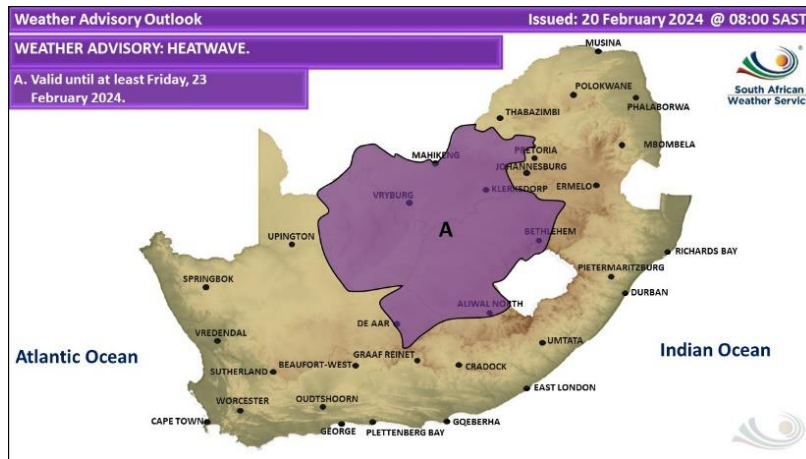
Weather Advisory Outlook

Issued: 20 February 2024 @ 08:00 SAST

WEATHER ADVISORY: HEATWAVE.

A. Valid until at least Friday, 23 February 2024.

South African Weather Servic

MUSINA
POLOKWANE
PHALABORWA
THABAZIMBI
MBOMBELA
PRETORIA
MAHIKENG
JOHANNESBURG
ERMELO
VRYBURG
KLERKSDORP
A
UPINGTON
BETHLEHEM
RICHARDS BAY
PIETERMARITZBURG
SPRINGBOK
DURBAN
ALIWAL NORTH
DE AAR
VREDENDAL
UMTATA
Atlantic Ocean
GRAAF REINET
Indian Ocean
BEAUFORT-WEST
CRADOCK
SUTHERLAND
EAST LONDON
WORCESTER
OUDTSHOORN
CAPE TOWN
GEORGE
PLETTENBERG BAY
GQEBERHA